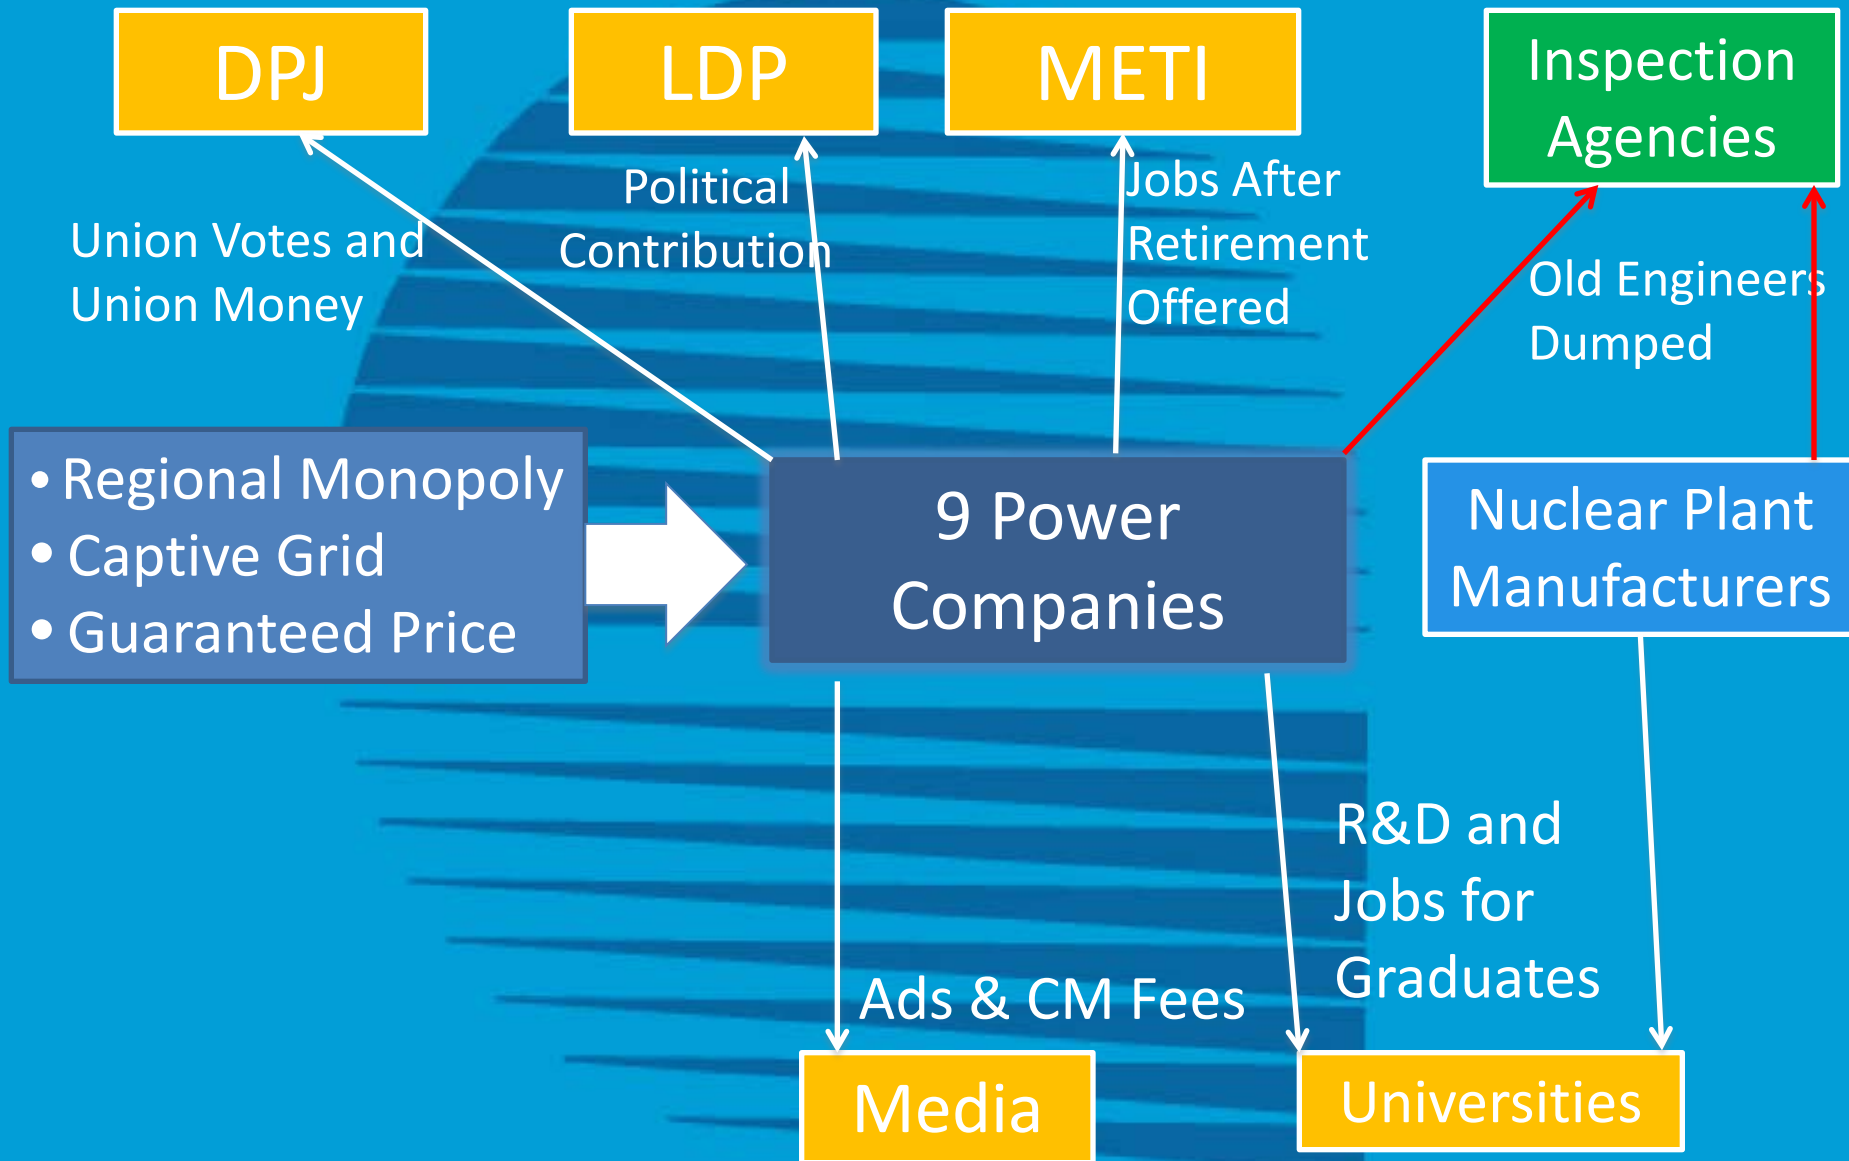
DPJ

LDP

METI

Inspection Agencies

Union Votes and Union Money

Political Contribution

Jobs After Retirement Offered

Old Engineers Dumped

• Regional Monopoly
• Captive Grid
• Guaranteed Price

9 Power Companies

Nuclear Plant Manufacturers

R&D and Jobs for Graduates

Ads & CM Fees

Media

Universities